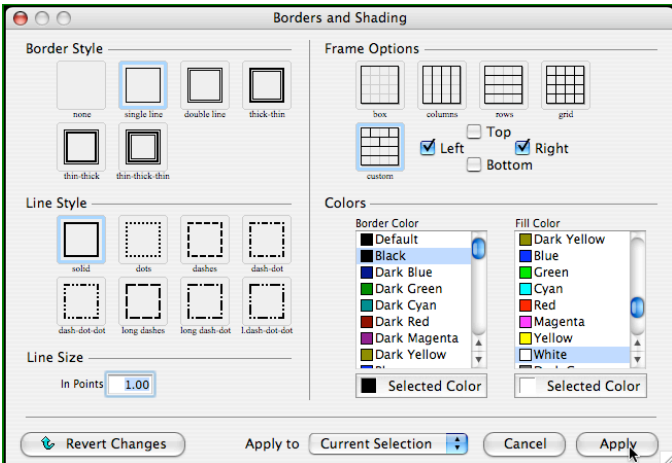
Borders and Shading

Border Style

none
single line
double line
thick-thin
thin-thick
thin-thick-thin

Line Style

solid
dots
dashes
dash-dot
dash-dot-dot
long dashes
long dash-dot
l.dash-dot-dot

Line Size

In Points 1.00

Frame Options

box
columns
rows
grid
custom
Top
Left
Right
Bottom

Colors

Border Color
Default
Black
Dark Blue
Dark Green
Dark Cyan
Dark Red
Dark Magenta
Dark Yellow

Selected Color

Fill Color
Dark Yellow
Blue
Green
Cyan
Red
Magenta
Yellow
White

Selected Color

Revert Changes
Apply to Current Selection
Cancel
Apply